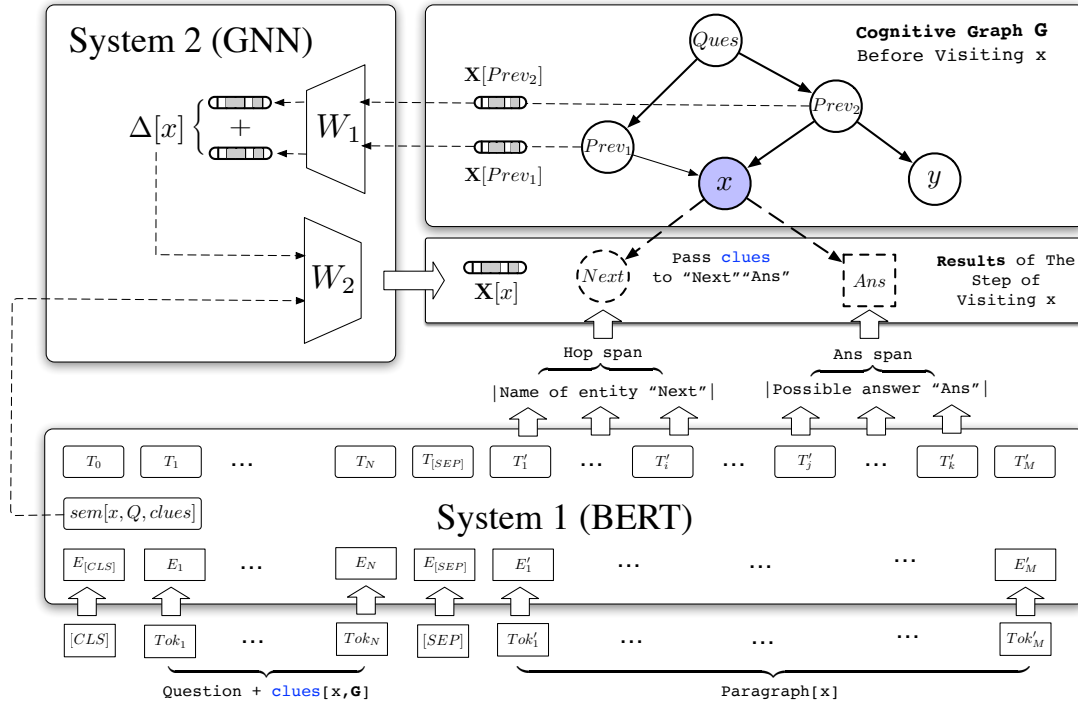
System 2 (GNN)

$\Delta[x]$

$+$

$W_1$

$W_2$

$\mathbf{X}[Prev_2]$

$\mathbf{X}[Prev_1]$

Cognitive Graph G
Before Visiting x

$Ques$

$Prev_2$

$Prev_1$

$x$

$y$

$\mathbf{X}[x]$

$Next$

Pass clues to "Next""Ans"

$Ans$

Results of The Step of Visiting x

Hop span

|Name of entity "Next"|

Ans span

|Possible answer "Ans"|

$T_0$ $T_1$ … $T_N$ $T_{[SEP]}$ $T'_1$ … $T'_i$ … $T'_j$ … $T'_k$ $T'_M$

$sem[x, Q, clues]$

System 1 (BERT)

$E_{[CLS]}$ $E_1$ … $E_N$ $E_{[SEP]}$ $E'_1$ … … $E'_M$

$[CLS]$ $Tok_1$ … $Tok_N$ $[SEP]$ $Tok'_1$ … … … $Tok'_M$

Question + clues[x,G]

Paragraph[x]